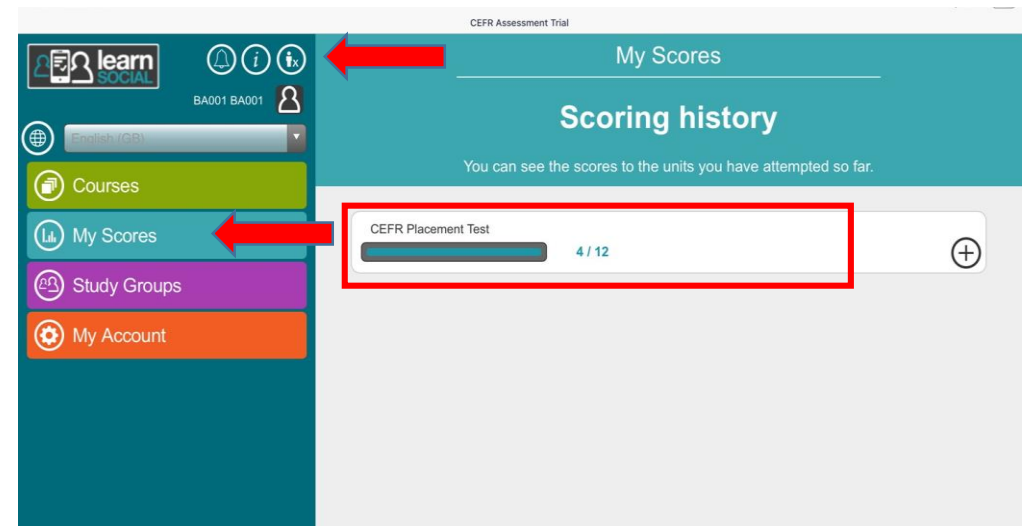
CEFR Assessment Trial

learn SOCIAL

BA001 BA001

English (GB)

Courses

My Scores

Study Groups

My Account

My Scores

Scoring history

You can see the scores to the units you have attempted so far.

CEFR Placement Test

4 / 12